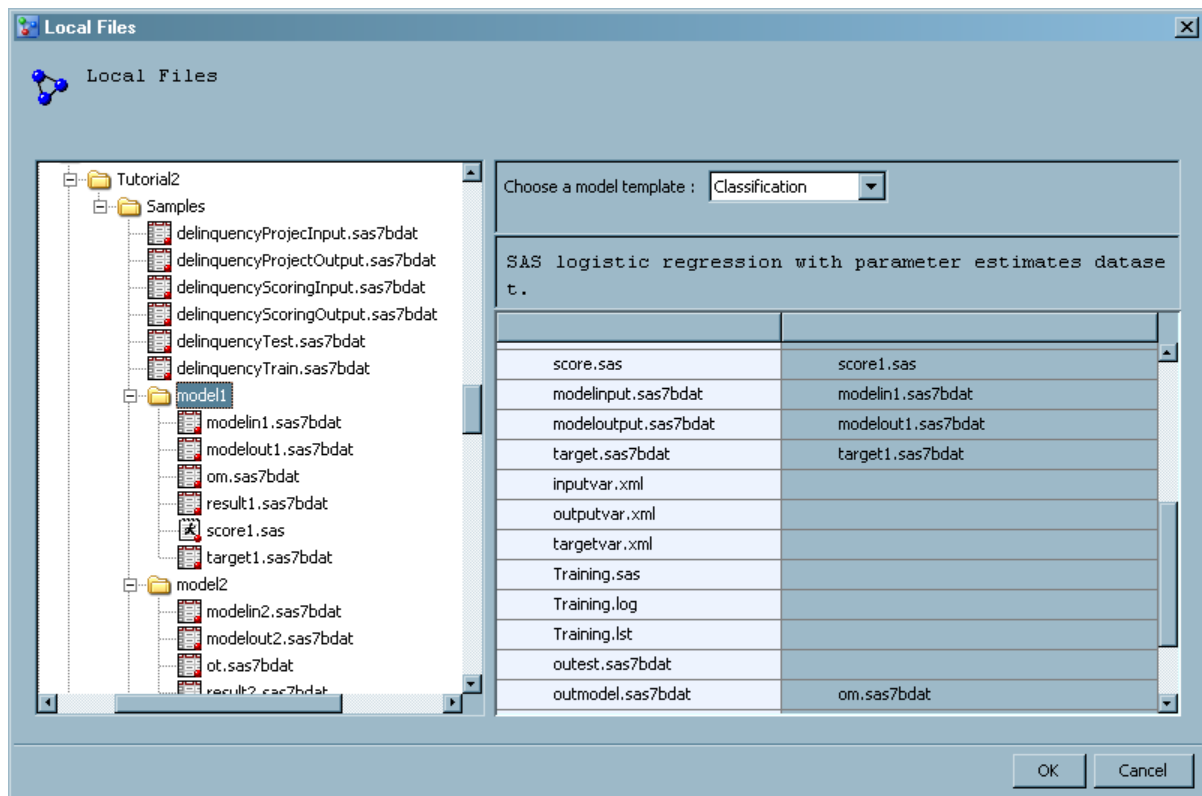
Local Files

Local Files

Tutorial2
Samples
delinquencyProjecInput.sas7bdat
delinquencyProjectOutput.sas7bdat
delinquencyScoringInput.sas7bdat
delinquencyScoringOutput.sas7bdat
delinquencyTest.sas7bdat
delinquencyTrain.sas7bdat
model1
modelin1.sas7bdat
modelout1.sas7bdat
om.sas7bdat
result1.sas7bdat
score1.sas
target1.sas7bdat
model2
modelin2.sas7bdat
modelout2.sas7bdat
ot.sas7bdat
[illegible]

Choose a model template : Classification

SAS logistic regression with parameter estimates dataset.

| | |
|---|---|
| score.sas | score1.sas |
| modelinput.sas7bdat | modelin1.sas7bdat |
| modeloutput.sas7bdat | modelout1.sas7bdat |
| target.sas7bdat | target1.sas7bdat |
| inputvar.xml | |
| outputvar.xml | |
| targetvar.xml | |
| Training.sas | |
| Training.log | |
| Training.lst | |
| outest.sas7bdat | |
| outmodel.sas7bdat | om.sas7bdat |

OK Cancel